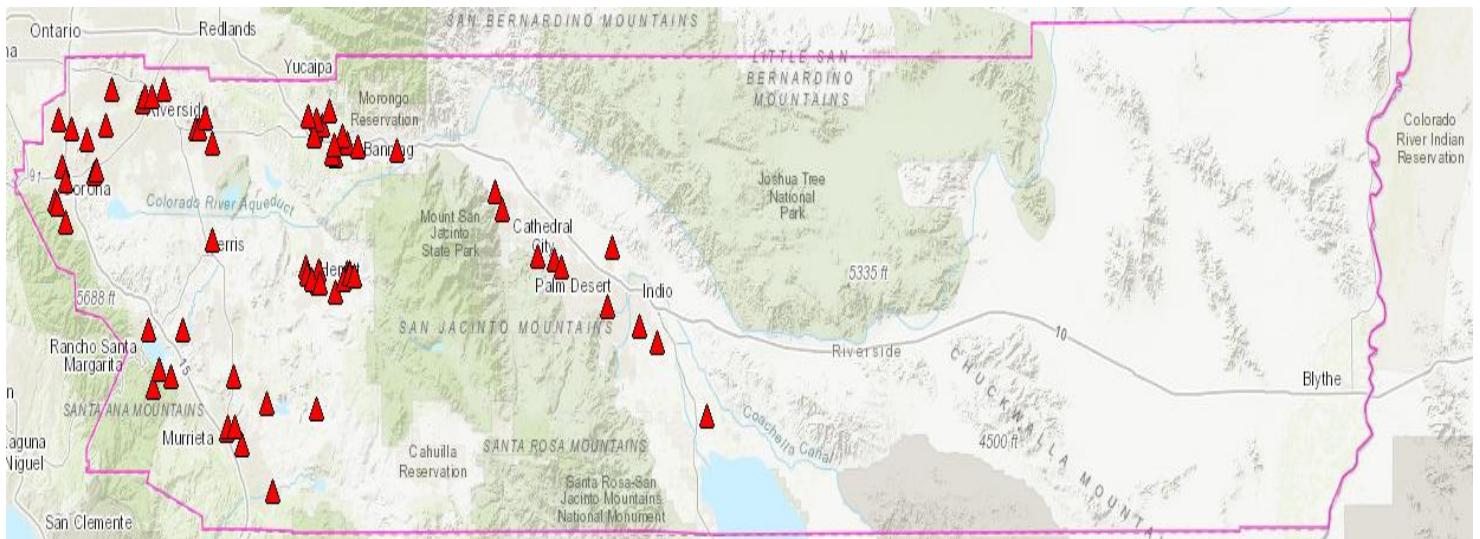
Ontario
Redlands
SAN BERNARDINO MOUNTAINS
Yucaipa
LITTLE SAN BERNARDINO MOUNTAINS
Morongo Reservation
Riverside
Banning
Colorado River Indian Reservation
Corona
Colorado River Aqueduct
Joshua Tree National Park
Mount San Jacinto State Park
Cathedral City
Perris
Hemet
Palm Desert
Indio
5335 ft
5688 ft
SAN JACINTO MOUNTAINS
10
Rancho Santa Margarita
15
Riverside
Blythe
SANTA ANA MOUNTAINS
CHUCKWALLA MOUNTAINS
Murrieta
Laguna Niguel
Cahuilla Reservation
SANTA ROSA MOUNTAINS
Coachella Canal
4500 ft
Santa Rosa-San Jacinto Mountains National Monument
San Clemente